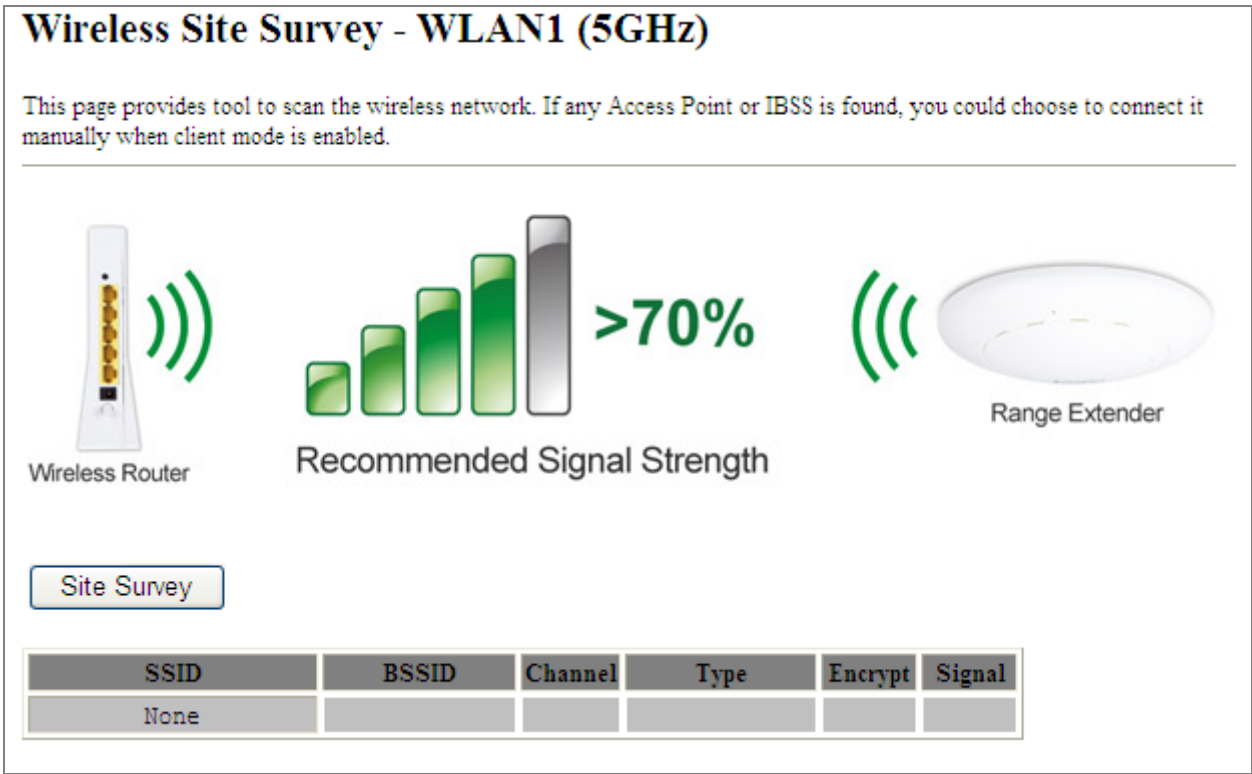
Wireless Site Survey - WLAN1 (5GHz)

This page provides tool to scan the wireless network. If any Access Point or IBSS is found, you could choose to connect it manually when client mode is enabled.

>70%

Recommended Signal Strength

Wireless Router

Range Extender

Site Survey

| SSID | BSSID | Channel | Type | Encrypt | Signal |
|---|---|---|---|---|---|
| None | | | | | |